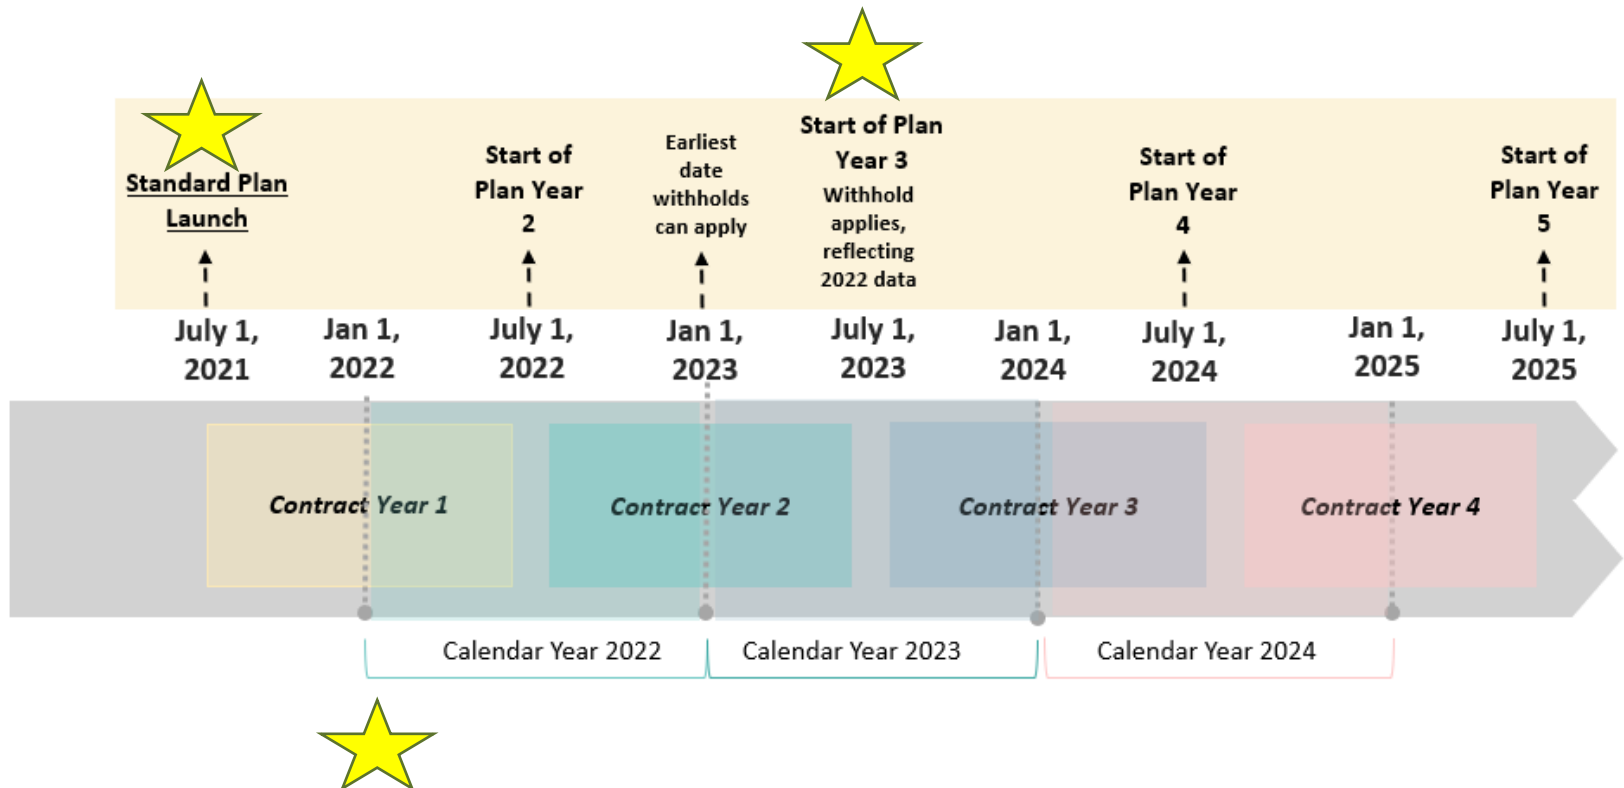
Standard Plan Launch

Start of Plan Year 2

Earliest date withholds can apply

Start of Plan Year 3
Withhold applies, reflecting 2022 data

Start of Plan Year 4

Start of Plan Year 5

July 1, 2021

Jan 1, 2022

July 1, 2022

Jan 1, 2023

July 1, 2023

Jan 1, 2024

July 1, 2024

Jan 1, 2025

July 1, 2025

Contract Year 1

Contract Year 2

Contract Year 3

Contract Year 4

Calendar Year 2022

Calendar Year 2023

Calendar Year 2024